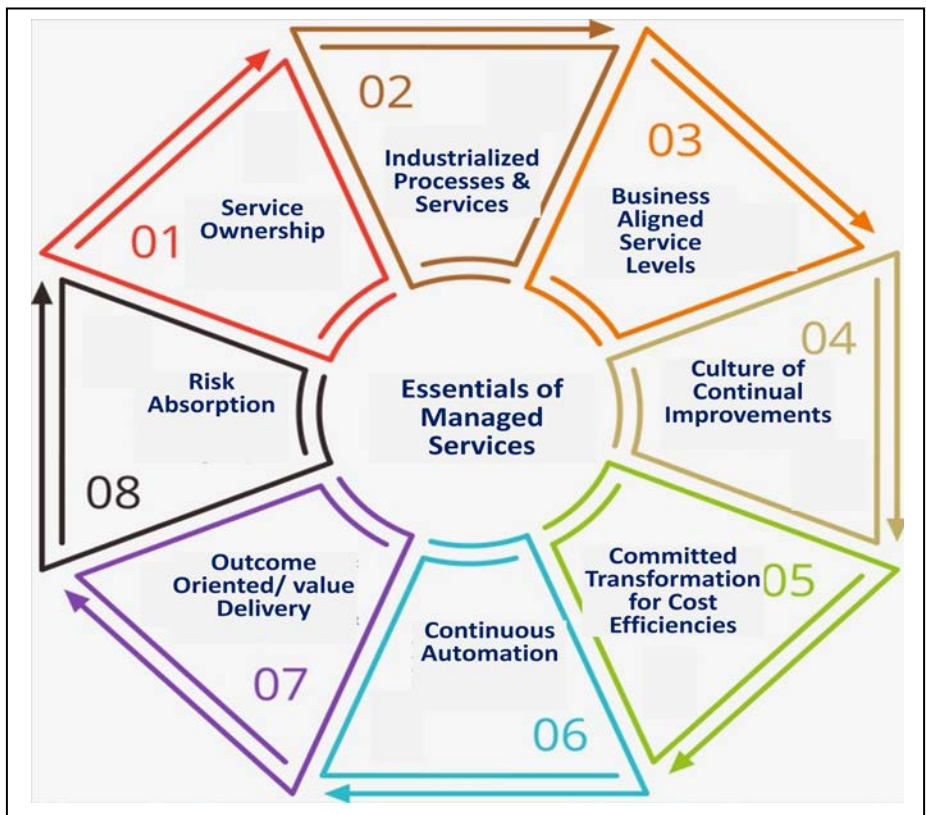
Essentials of Managed Services

01
Service Ownership

02
Industrialized Processes & Services

03
Business Aligned Service Levels

04
Culture of Continual Improvements

05
Committed Transformation for Cost Efficiencies

06
Continuous Automation

07
Outcome Oriented/ value Delivery

08
Risk Absorption